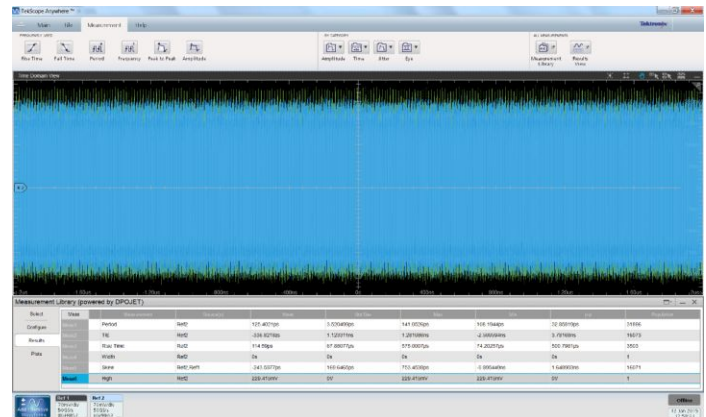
TekScope Anywhere™

Main File Measurement Help

Tektronix

Rise Time Fall Time Period Frequency Peak to Peak Amplitude

Amplitude Time Jitter Eye

Measurement Library Results View

Time Domain View

Measurement Library (powered by DPOJET)

Select
Configure
Results
Plots

| | | | | | | | | |
|---|---|---|---|---|---|---|---|---|
| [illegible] | Period | Ref2 | 125.402?ps | 3.520409ps | 141.053ps | 108.154ps | 32.8981ps | 21556 |
| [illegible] | TIE | Ref2 | -338.621fs | 1.12207ps | 1.26109ps | -2.99059ps | 5.76?0ps | 15073 |
| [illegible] | Rise Time | Ref2 | 314.59ps | 87.88077ps | 575.000?ps | 74.20257ps | 500.7981ps | 3503 |
| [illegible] | Width | Ref2 | 0s | 0s | 0s | 0s | 0s | 1 |
| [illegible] | Skew | Ref2 Ref1 | 243.5377ps | 169.6492ps | 713.403ps | -0.000ps | 1.64993ns | 15071 |
| Meas6 | High | Ref2 | 220.41mV | 0V | 220.41mV | 220.41mV | 0V | 1 |

Ref 1
Ref 2

Offline